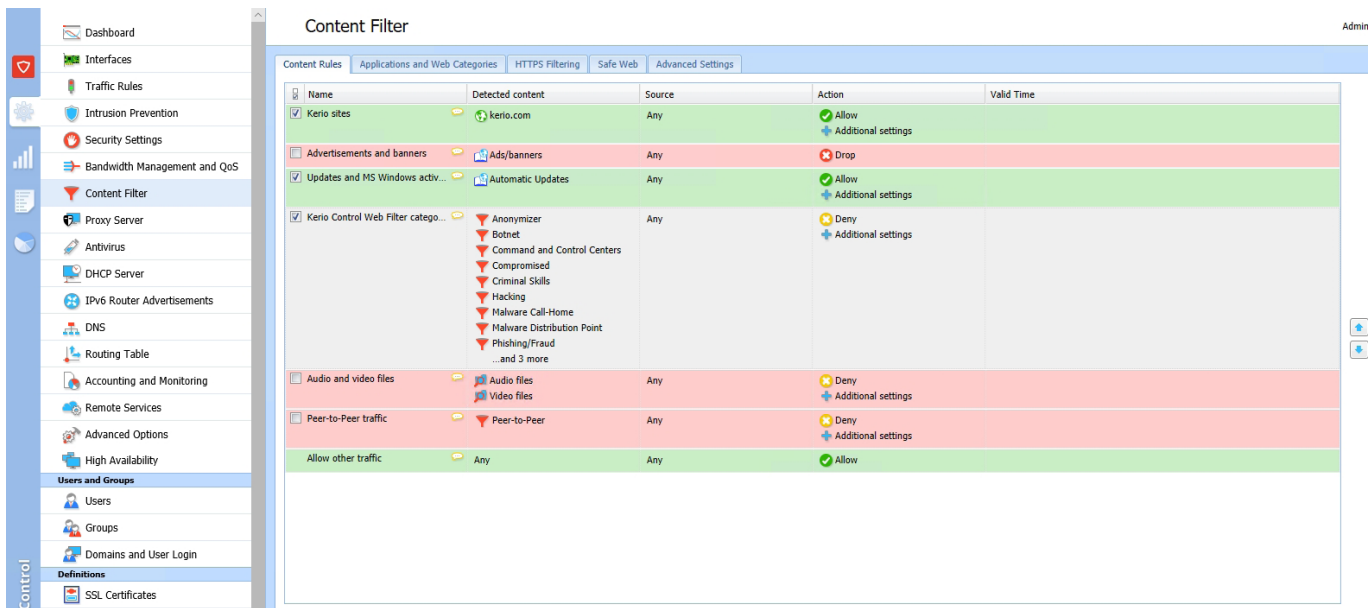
Dashboard
Interfaces
Traffic Rules
Intrusion Prevention
Security Settings
Bandwidth Management and QoS
Content Filter
Proxy Server
Antivirus
DHCP Server
IPv6 Router Advertisements
DNS
Routing Table
Accounting and Monitoring
Remote Services
Advanced Options
High Availability
Users and Groups
Users
Groups
Domains and User Login
Definitions
SSL Certificates

Control

Content Filter

Admin

Content Rules | Applications and Web Categories | HTTPS Filtering | Safe Web | Advanced Settings

| Name | Detected content | Source | Action | Valid Time |
|---|---|---|---|---|
| Kerio sites | kerio.com | Any | Allow Additional settings | |
| Advertisements and banners | Ads/banners | Any | Drop | |
| Updates and MS Windows activ... | Automatic Updates | Any | Allow Additional settings | |
| Kerio Control Web Filter catego... | Anonymizer Botnet Command and Control Centers Compromised Criminal Skills Hacking Malware Call-Home Malware Distribution Point Phishing/Fraud ...and 3 more | Any | Deny Additional settings | |
| Audio and video files | Audio files Video files | Any | Deny Additional settings | |
| Peer-to-Peer traffic | Peer-to-Peer | Any | Deny Additional settings | |
| Allow other traffic | Any | Any | Allow | |